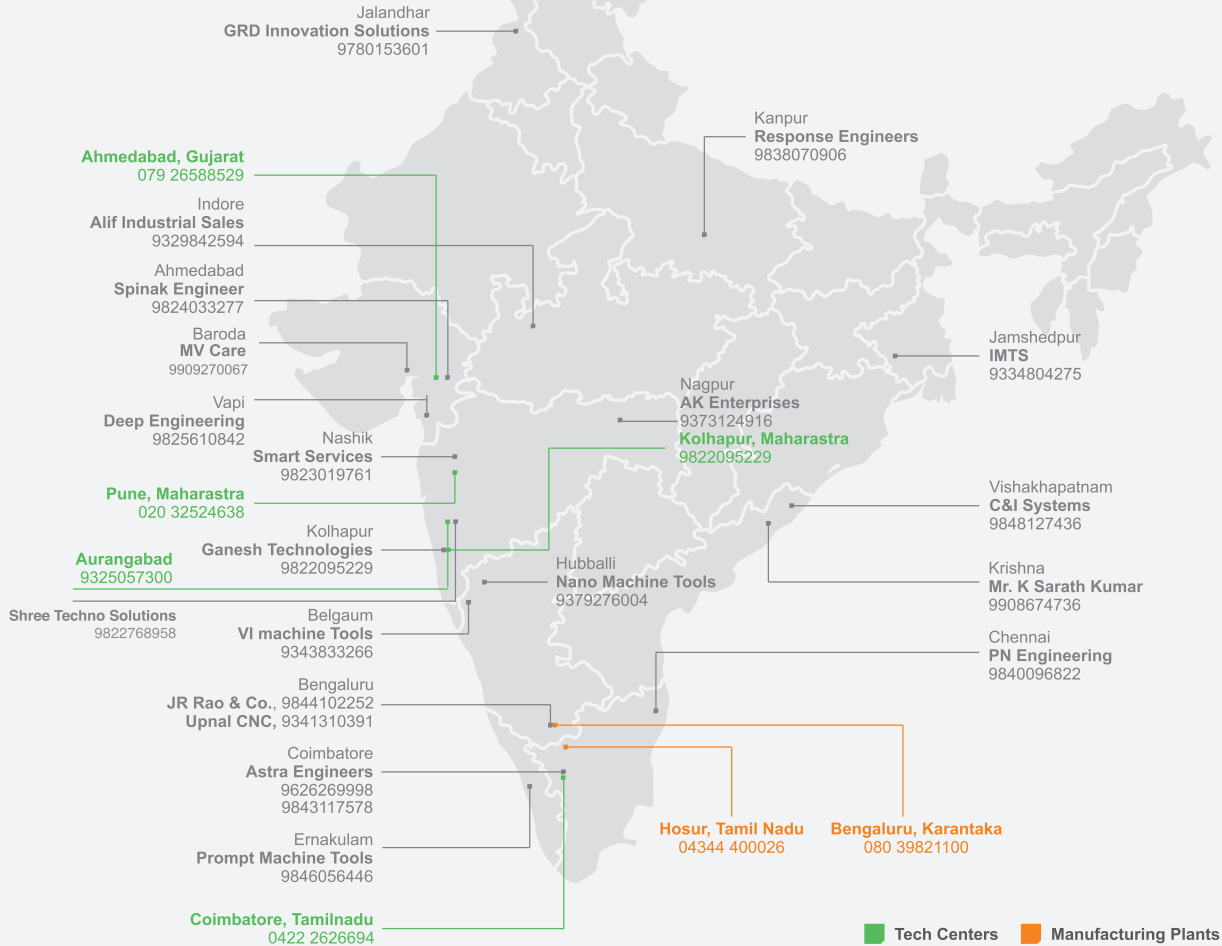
Jalandhar
**GRD Innovation Solutions**
9780153601

Kanpur
**Response Engineers**
9838070906

**Ahmedabad, Gujarat**
079 26588529

Indore
**Alif Industrial Sales**
9329842594

Ahmedabad
**Spinak Engineer**
9824033277

Baroda
**MV Care**
9909270067

Jamshedpur
**IMTS**
9334804275

Vapi
**Deep Engineering**
9825610842

Nagpur
**AK Enterprises**
9373124916

**Kolhapur, Maharastra**
9822095229

Nashik
**Smart Services**
9823019761

**Pune, Maharastra**
020 32524638

Vishakhapatnam
**C&I Systems**
9848127436

Kolhapur
**Ganesh Technologies**
9822095229

**Aurangabad**
9325057300

Krishna
**Mr. K Sarath Kumar**
9908674736

Hubballi
**Nano Machine Tools**
9379276004

Shree Techno Solutions
9822768958

Belgaum
**VI machine Tools**
9343833266

Chennai
**PN Engineering**
9840096822

Bengaluru
**JR Rao & Co.**, 9844102252
**Upnal CNC**, 9341310391

Coimbatore
**Astra Engineers**
9626269998
9843117578

**Hosur, Tamil Nadu**
04344 400026

**Bengaluru, Karantaka**
080 39821100

Ernakulam
**Prompt Machine Tools**
9846056446

**Coimbatore, Tamilnadu**
0422 2626694

Tech Centers
Manufacturing Plants